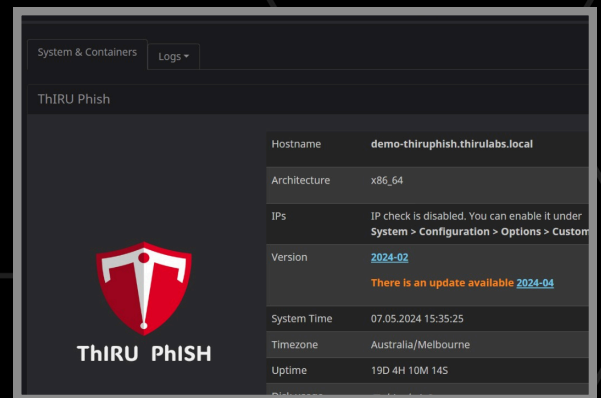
System & Containers

Logs ▾

ThIRU Phish

ThIRU PhISH

| | |
|---|---|
| Hostname | demo-thiruphish.thirulabs.local |
| Architecture | x86_64 |
| IPs | IP check is disabled. You can enable it under System > Configuration > Options > Custom |
| Version | 2024-02 There is an update available 2024-04 |
| System Time | 07.05.2024 15:35:25 |
| Timezone | Australia/Melbourne |
| Uptime | 19D 4H 10M 14S |
| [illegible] | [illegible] |